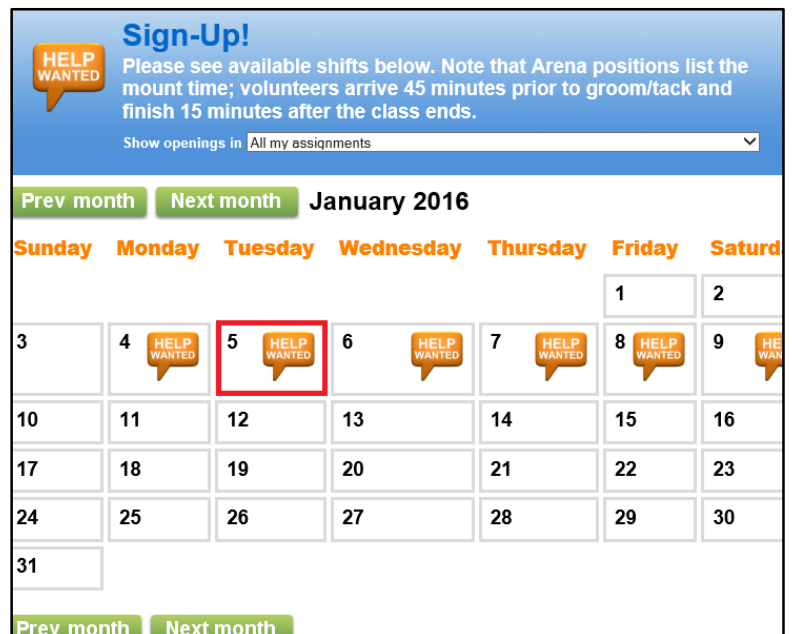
HELP WANTED

Sign-Up!

Please see available shifts below. Note that Arena positions list the mount time; volunteers arrive 45 minutes prior to groom/tack and finish 15 minutes after the class ends.

Show openings in All my assignments

Prev month Next month January 2016

| Sunday | Monday | Tuesday | Wednesday | Thursday | Friday | Saturd |
|---|---|---|---|---|---|---|
| | | | | | 1 | 2 |
| 3 | 4 HELP WANTED | 5 HELP WANTED | 6 HELP WANTED | 7 HELP WANTED | 8 HELP WANTED | 9 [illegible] |
| 10 | 11 | 12 | 13 | 14 | 15 | 16 |
| 17 | 18 | 19 | 20 | 21 | 22 | 23 |
| 24 | 25 | 26 | 27 | 28 | 29 | 30 |
| 31 | | | | | | |

Prev month Next month